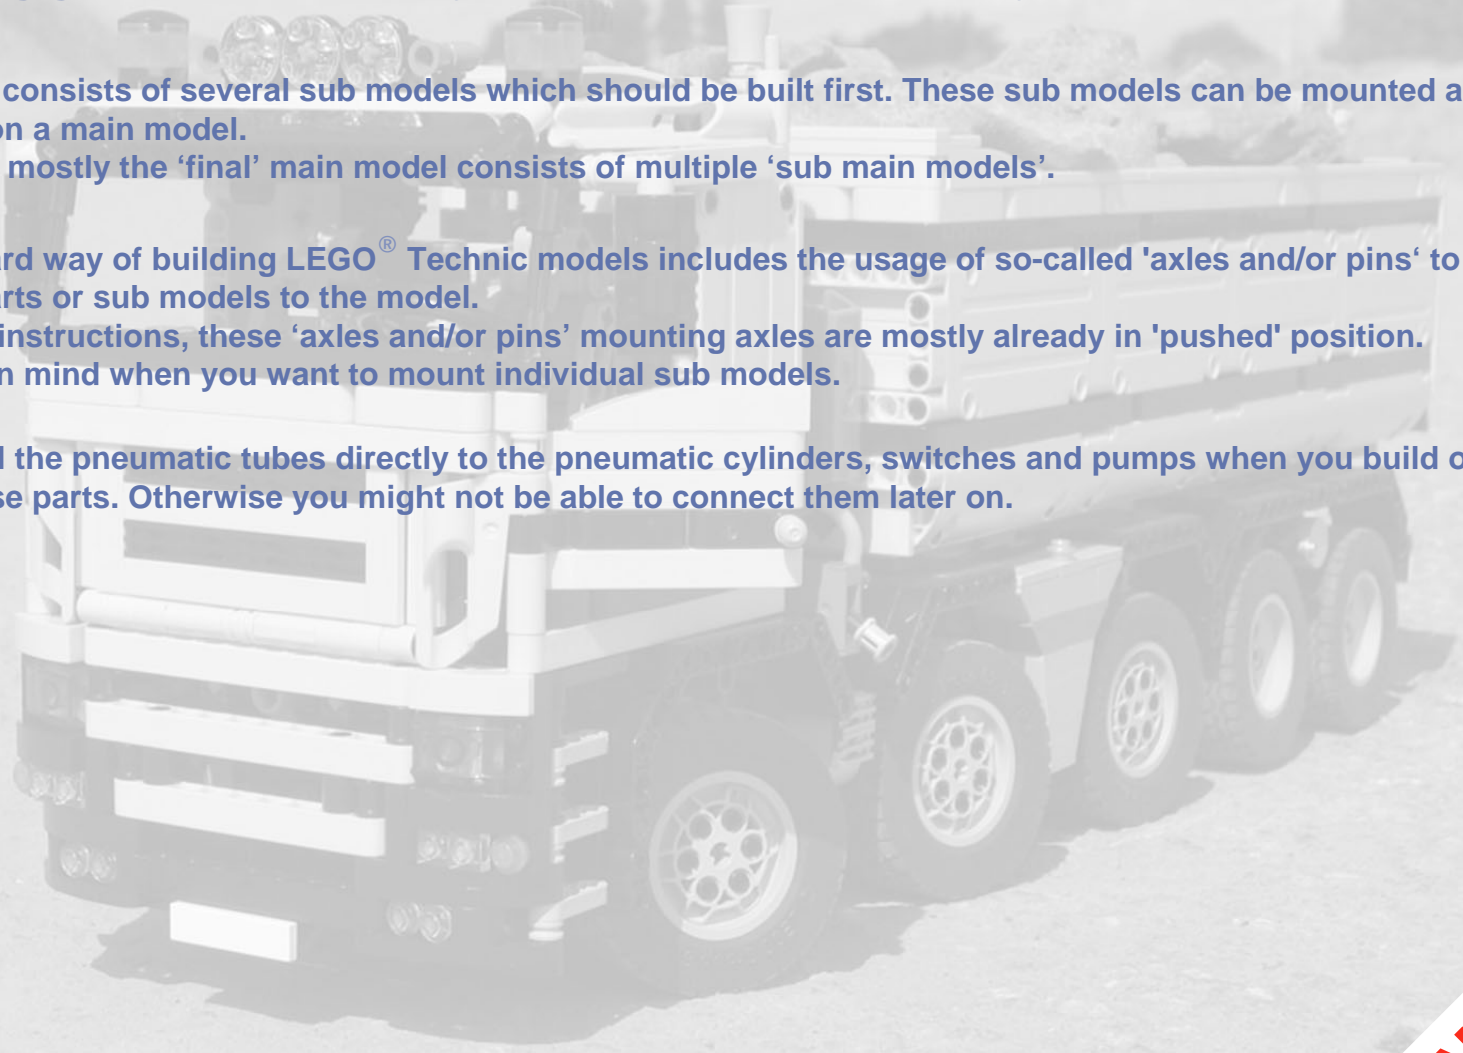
consists of several sub models which should be built first. These sub models can be mounted a
n a main model.
mostly the ‘final’ main model consists of multiple ‘sub main models’.

rd way of building LEGO® Technic models includes the usage of so-called 'axles and/or pins‘ to
rts or sub models to the model.
instructions, these ‘axles and/or pins’ mounting axles are mostly already in 'pushed' position.
n mind when you want to mount individual sub models.

l the pneumatic tubes directly to the pneumatic cylinders, switches and pumps when you build o
se parts. Otherwise you might not be able to connect them later on.